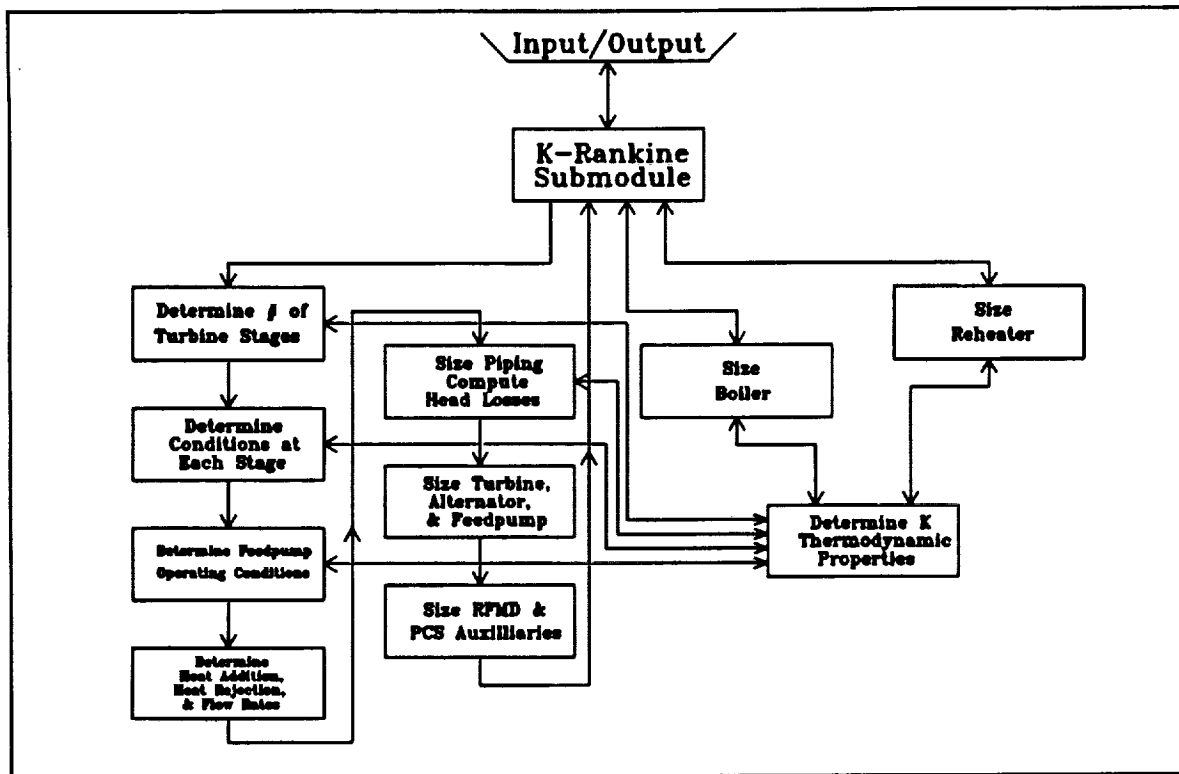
Input/Output

K-Rankine Submodule

Determine # of Turbine Stages

Size Piping Compute Head Losses

Size Boiler

Size Reheater

Determine Conditions at Each Stage

Size Turbine, Alternator, & Feedpump

Determine Feedpump Operating Conditions

Determine K Thermodynamic Properties

Size RPMD & PCS Auxiliaries

Determine Heat Addition, Heat Rejection, & Flow Rates